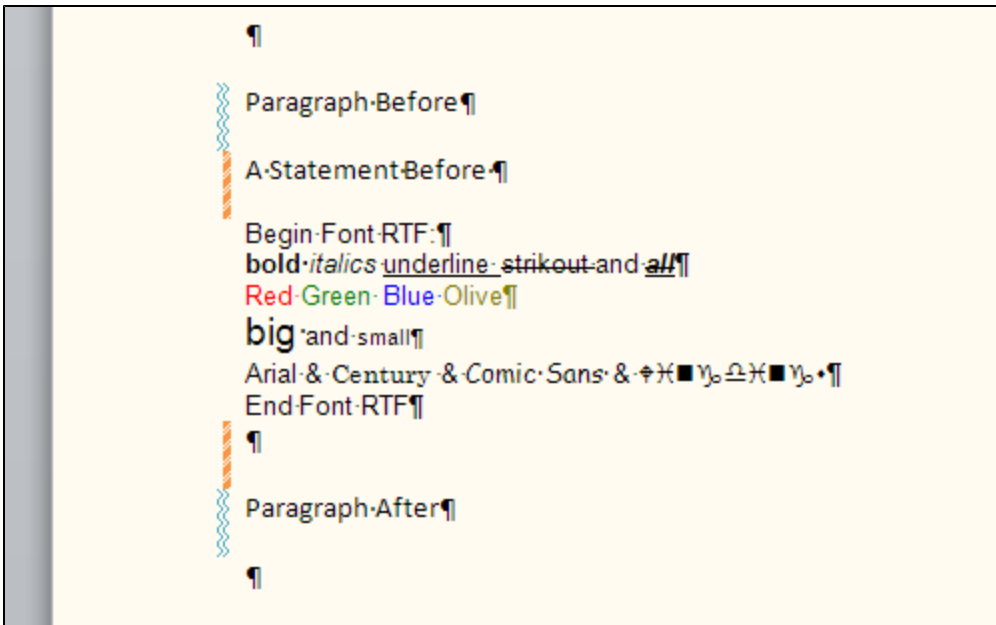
¶

Paragraph·Before¶

A·Statement·Before·¶

Begin·Font·RTF:¶
bold·italics·underline··strikeout·and·all¶
Red·Green··Blue·Olive¶
big·and·small¶
Arial·&·Century·&·Comic·Sans·&·♦♓■♑♎♓■♑⬥¶
End·Font·RTF¶
¶

Paragraph·After¶

¶